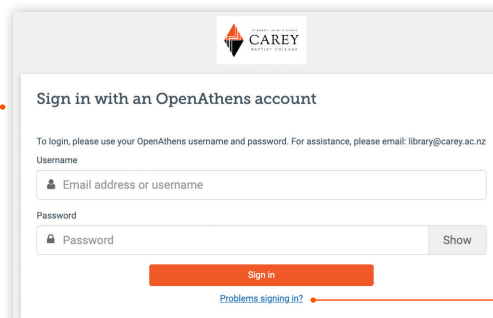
CAREY
BAPTIST COLLEGE

Sign in with an OpenAthens account

To login, please use your OpenAthens username and password. For assistance, please email: library@carey.ac.nz

Username

Email address or username

Password

Password

Show

Sign in

Problems signing in?